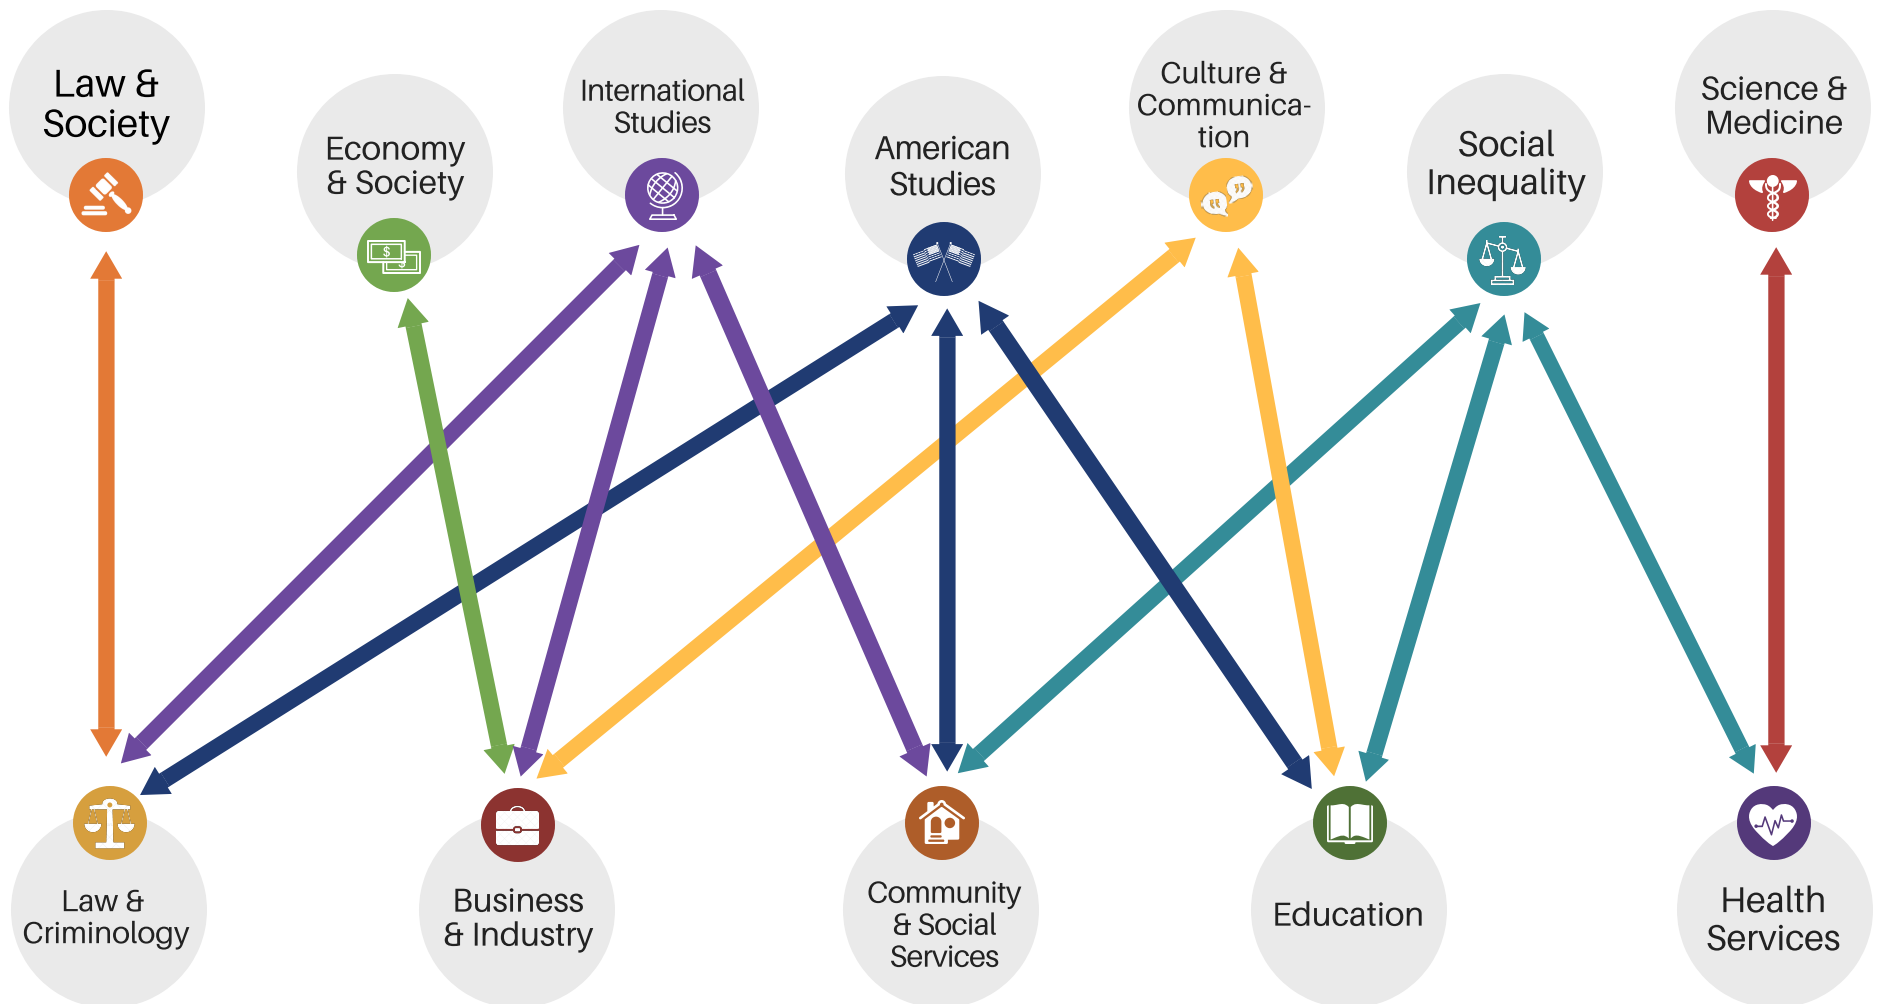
Law & Society

Economy & Society

International Studies

American Studies

Culture & Communication

Social Inequality

Science & Medicine

Law & Criminology

Business & Industry

Community & Social Services

Education

Health Services